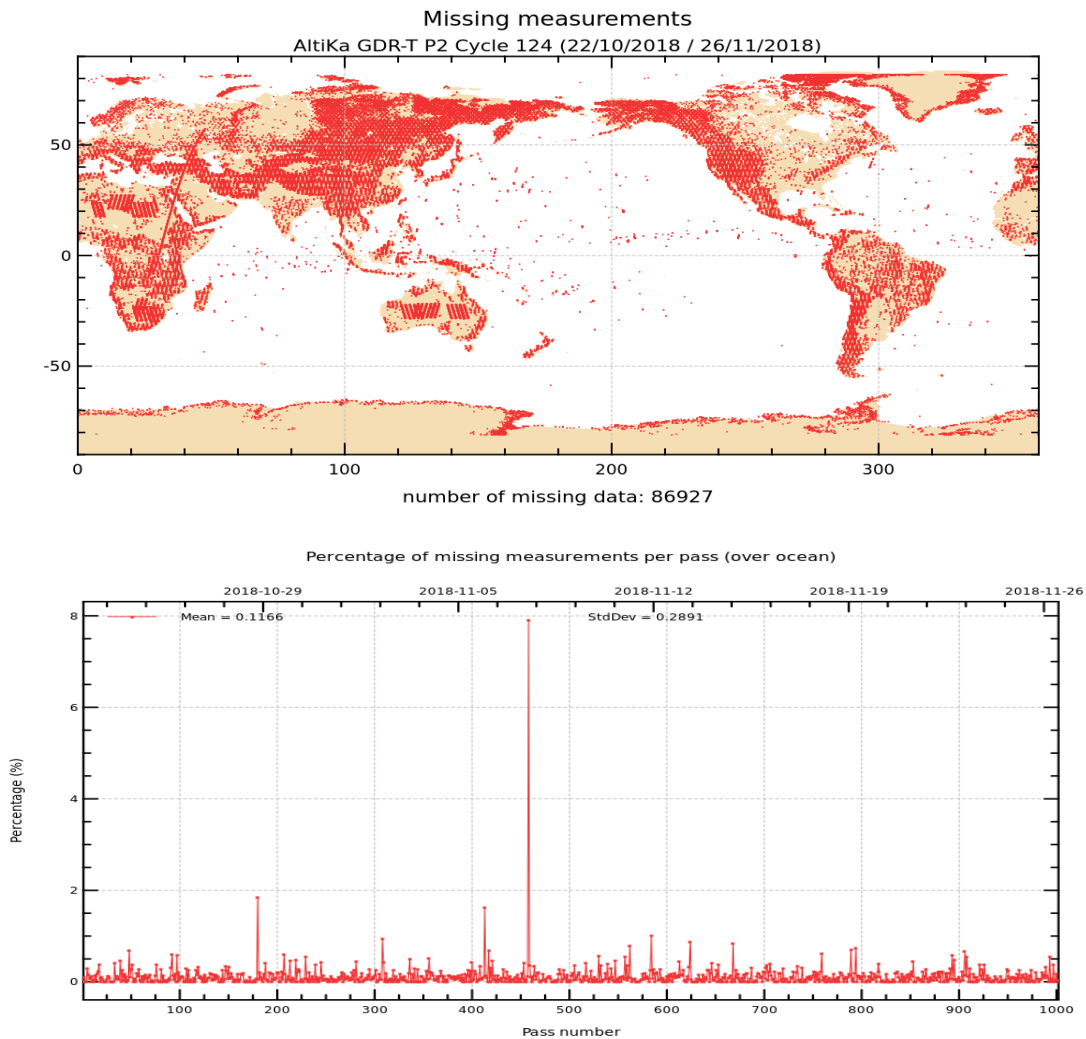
Missing measurements
AltiKa GDR-T P2 Cycle 124 (22/10/2018 / 26/11/2018)

50
0
-50

0 100 200 300

number of missing data: 86927

Percentage of missing measurements per pass (over ocean)

2018-10-29 2018-11-05 2018-11-12 2018-11-19 2018-11-26

Mean = 0.1166
StdDev = 0.2891

Percentage (%)

8
6
4
2
0

100 200 300 400 500 600 700 800 900 1000

Pass number